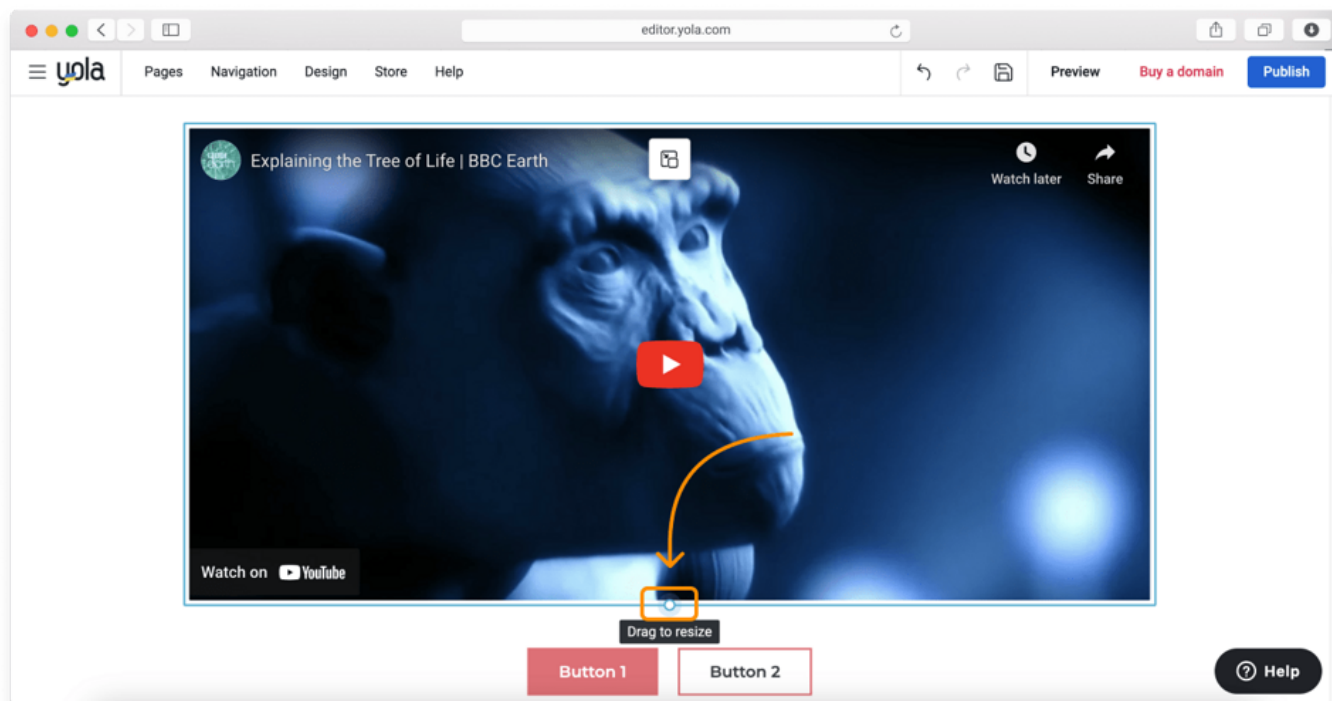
editor.yola.com

yola

Pages Navigation Design Store Help

Preview Buy a domain Publish

Explaining the Tree of Life | BBC Earth

Watch later Share

Watch on YouTube

Drag to resize

Button 1 Button 2

Help